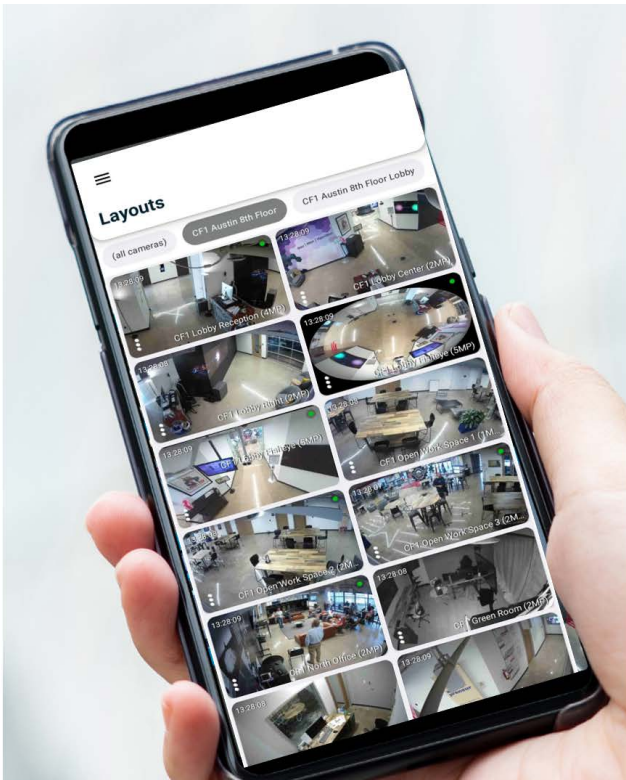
Layouts

(all cameras)

CF1 Austin 8th Floor

CF1 Austin 8th Floor Lobby

13:28:09

CF1 Lobby Reception (4MP)

13:28:09

CF1 Lobby Center (2MP)

13:28:09

CF1 Lobby Right (2MP)

13:28:09

CF1 Lobby Fisheye (5MP)

13:28:09

CF1 Lobby Fisheye (6MP)

13:28:09

CF1 Open Work Space 1 (1M

13:28:09

CF1 Open Work Space 2 (2MP)

13:28:09

CF1 Open Work Space 3 (2M

13:28:08

CF1 Green Room (2MP)

13:28:09

CF1 North Office (2MP)

13:28:08

13:28:09